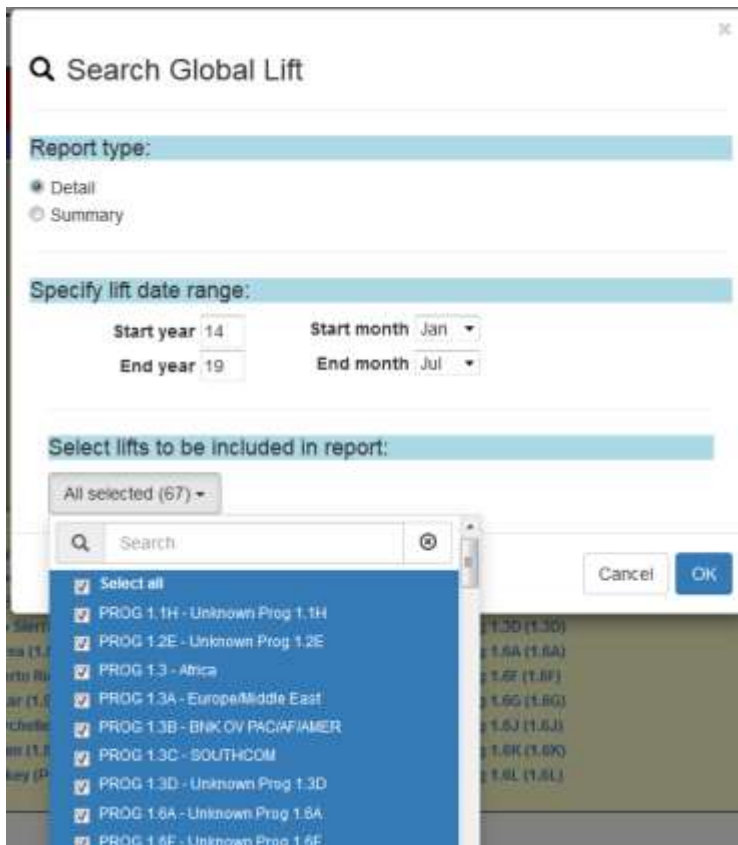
×

Search Global Lift

Report type:

Detail
Summary

Specify lift date range:

Start year 14 Start month Jan
End year 19 End month Jul

Select lifts to be included in report:

All selected (67)

Search

Select all
PROG 1.1H - Unknown Prog 1.1H
PROG 1.2E - Unknown Prog 1.2E
PROG 1.3 - Africa
PROG 1.3A - Europe/Middle East
PROG 1.3B - BNK OV PAC/AF/AMER
PROG 1.3C - SOUTHCOM
PROG 1.3D - Unknown Prog 1.3D
PROG 1.6A - Unknown Prog 1.6A
PROG 1.6E - Unknown Prog 1.6E

Cancel OK

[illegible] 1.3D (1.3D)
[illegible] 1.6A (1.6A)
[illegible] 1.6F (1.6F)
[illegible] 1.6G (1.6G)
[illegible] 1.6J (1.6J)
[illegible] 1.6K (1.6K)
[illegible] 1.6L (1.6L)